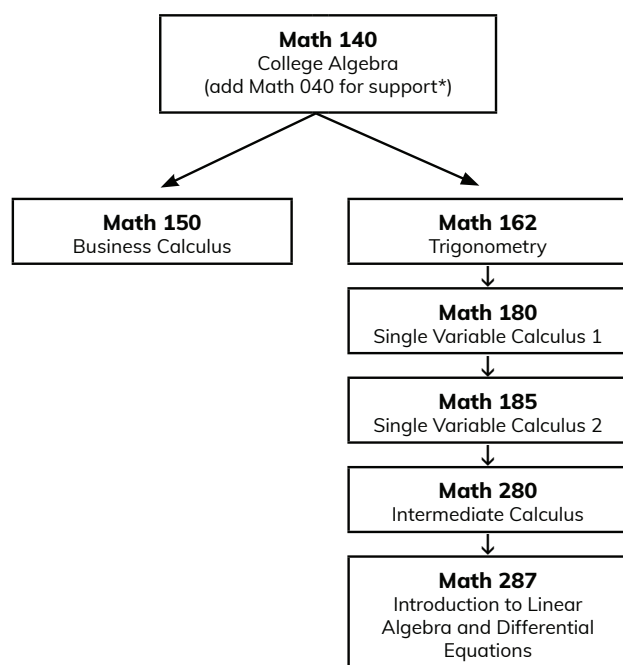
**Math 140**
College Algebra
(add Math 040 for support*)

**Math 150**
Business Calculus

**Math 162**
Trigonometry

**Math 180**
Single Variable Calculus 1

**Math 185**
Single Variable Calculus 2

**Math 280**
Intermediate Calculus

**Math 287**
Introduction to Linear Algebra and Differential Equations